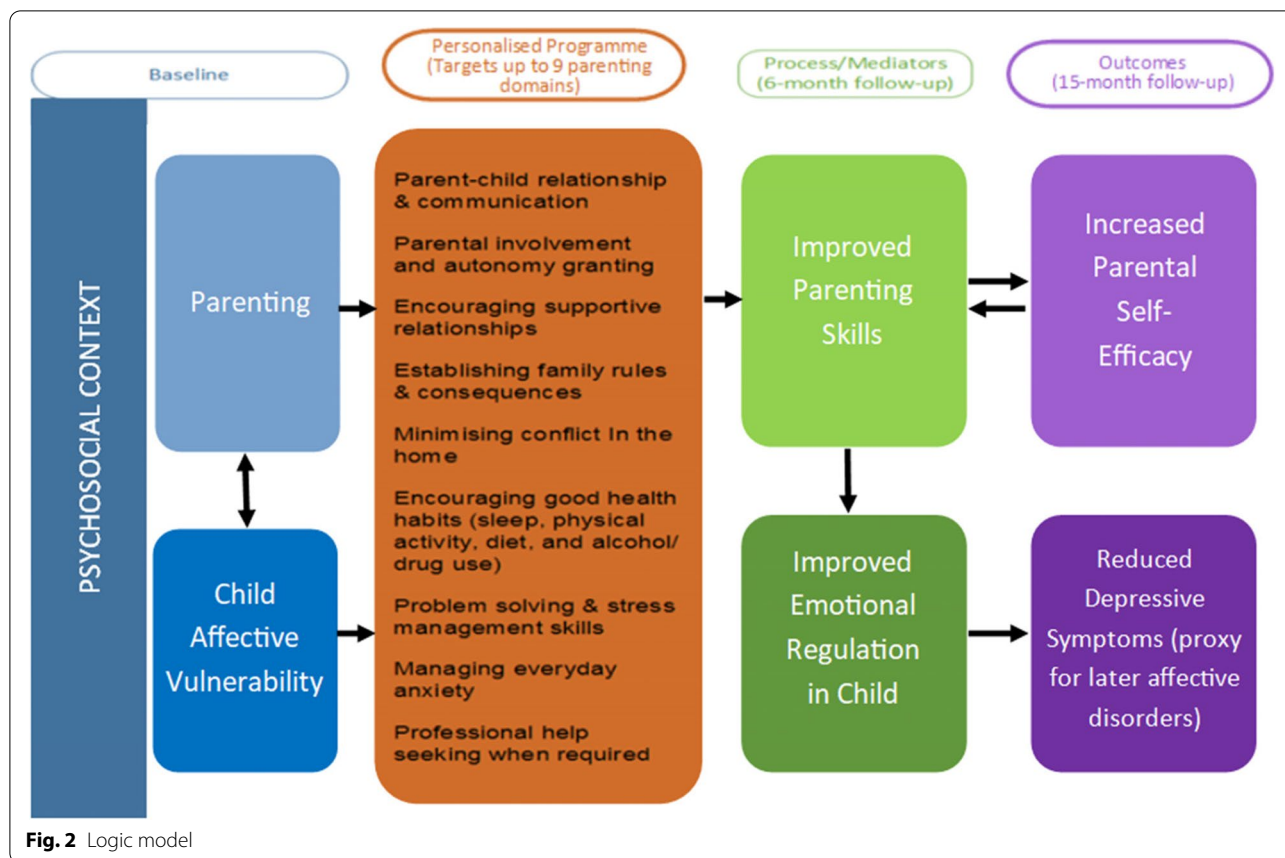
Baseline

Personalised Programme (Targets up to 9 parenting domains)

Process/Mediators (6-month follow-up)

Outcomes (15-month follow-up)

PSYCHOSOCIAL CONTEXT

Parenting

Child Affective Vulnerability

Parent-child relationship & communication

Parental involvement and autonomy granting

Encouraging supportive relationships

Establishing family rules & consequences

Minimising conflict in the home

Encouraging good health habits (sleep, physical activity, diet, and alcohol/ drug use)

Problem solving & stress management skills

Managing everyday anxiety

Professional help seeking when required

Improved Parenting Skills

Improved Emotional Regulation in Child

Increased Parental Self-Efficacy

Reduced Depressive Symptoms (proxy for later affective disorders)

Fig. 2 Logic model